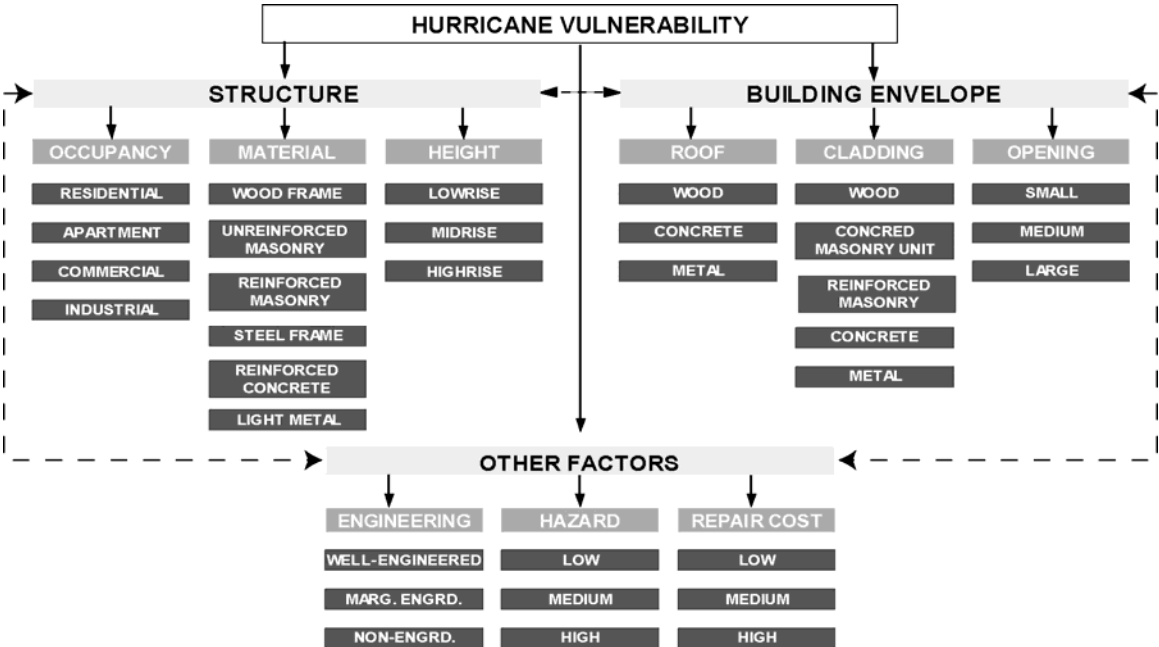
HURRICANE VULNERABILITY

STRUCTURE

OCCUPANCY
RESIDENTIAL
APARTMENT
COMMERCIAL
INDUSTRIAL

MATERIAL
WOOD FRAME
UNREINFORCED MASONRY
REINFORCED MASONRY
STEEL FRAME
REINFORCED CONCRETE
LIGHT METAL

HEIGHT
LOWRISE
MIDRISE
HIGHRISE

BUILDING ENVELOPE

ROOF
WOOD
CONCRETE
METAL

CLADDING
WOOD
CONCRED MASONRY UNIT
REINFORCED MASONRY
CONCRETE
METAL

OPENING
SMALL
MEDIUM
LARGE

OTHER FACTORS

ENGINEERING
WELL-ENGINEERED
MARG. ENGRD.
NON-ENGRD.

HAZARD
LOW
MEDIUM
HIGH

REPAIR COST
LOW
MEDIUM
HIGH